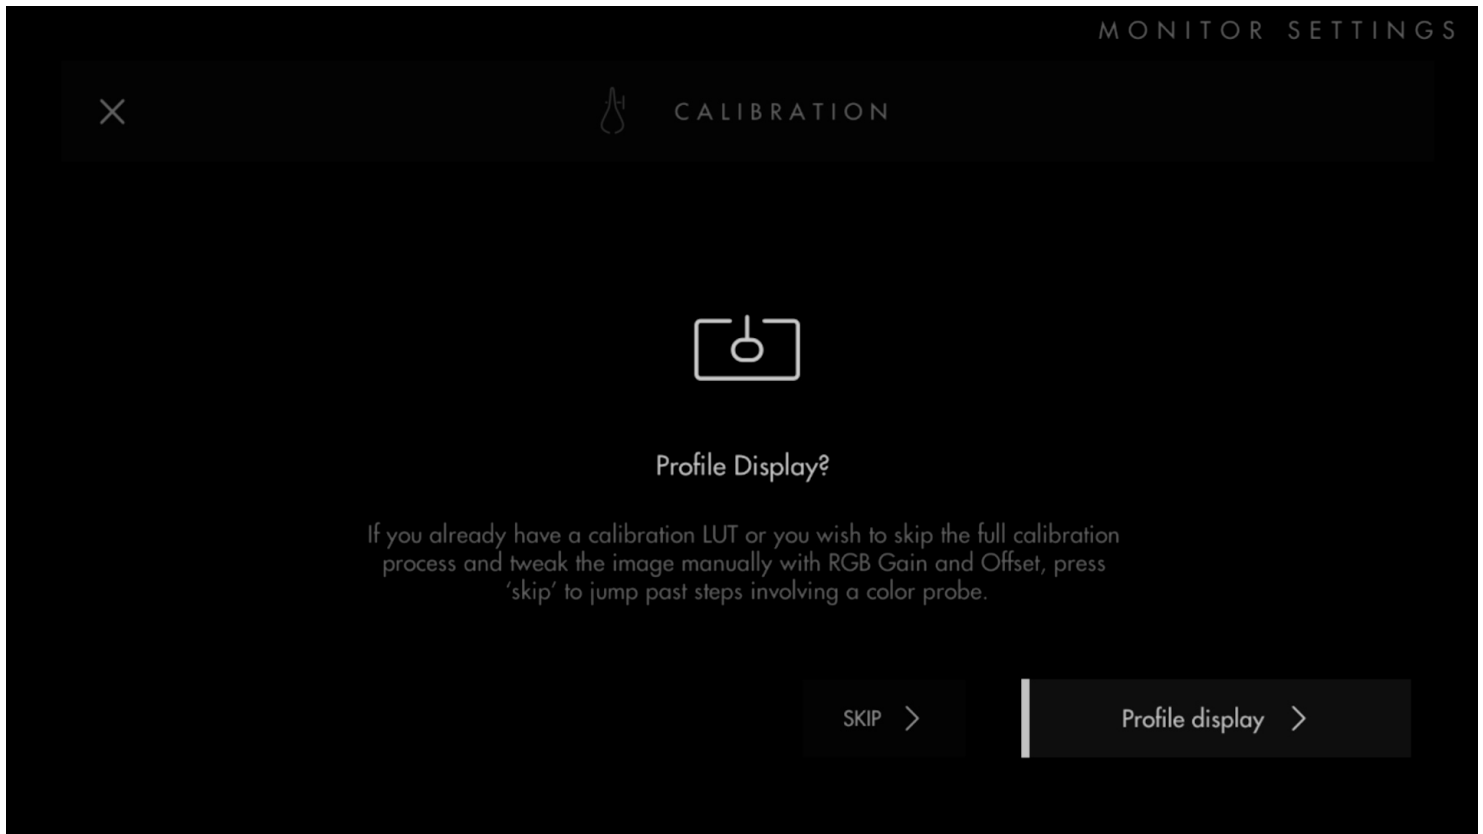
MONITOR SETTINGS

×

CALIBRATION

Profile Display?

If you already have a calibration LUT or you wish to skip the full calibration process and tweak the image manually with RGB Gain and Offset, press 'skip' to jump past steps involving a color probe.

SKIP >

Profile display >